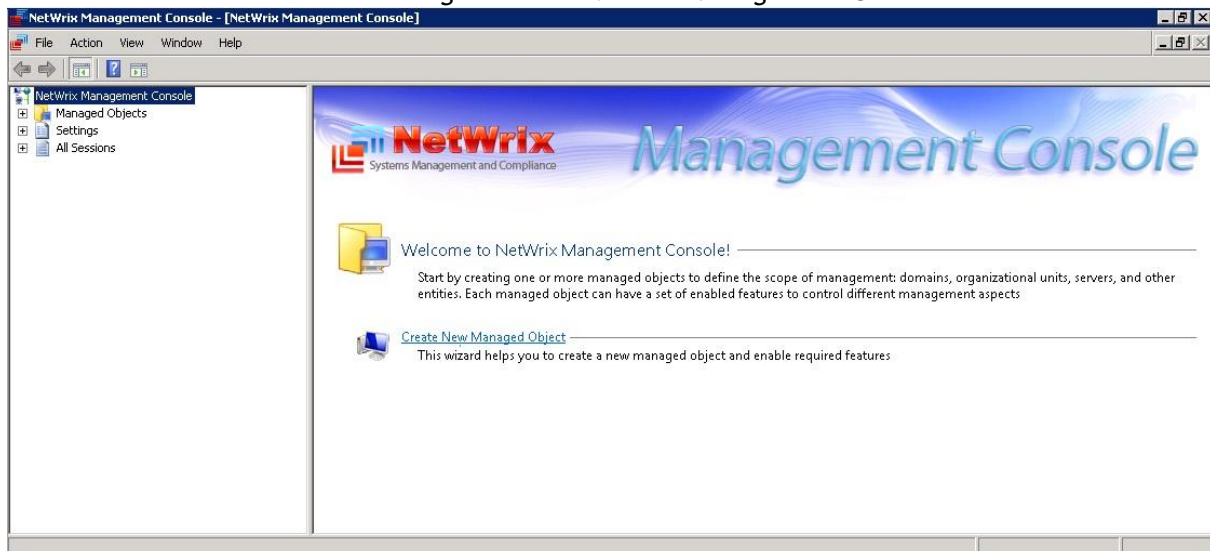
NetWrix Management Console - [NetWrix Management Console]

File Action View Window Help

NetWrix Management Console
Managed Objects
Settings
All Sessions

NetWrix
Systems Management and Compliance

Management Console

Welcome to NetWrix Management Console!

Start by creating one or more managed objects to define the scope of management: domains, organizational units, servers, and other entities. Each managed object can have a set of enabled features to control different management aspects

Create New Managed Object

This wizard helps you to create a new managed object and enable required features